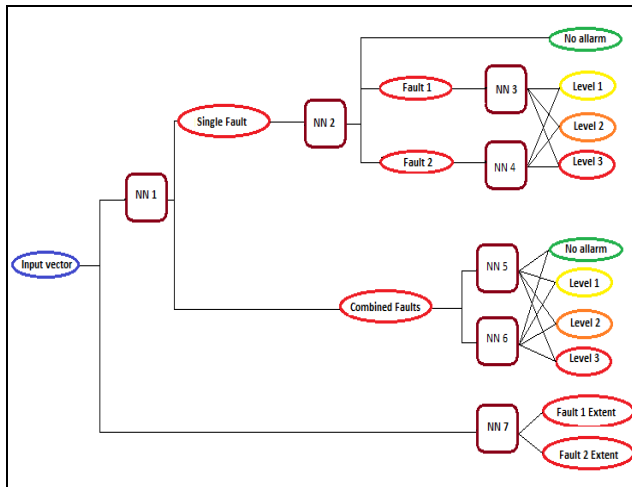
Input vector

NN 1

Single Fault

NN 2

No allarm

Fault 1

NN 3

Level 1

Level 2

Level 3

Fault 2

NN 4

Combined Faults

NN 5

No allarm

Level 1

Level 2

Level 3

NN 6

NN 7

Fault 1 Extent

Fault 2 Extent